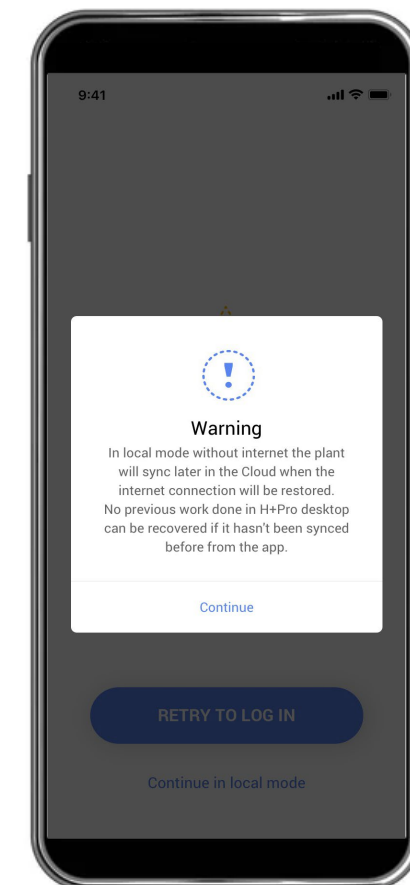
9:41

!

Warning

In local mode without internet the plant will sync later in the Cloud when the internet connection will be restored. No previous work done in H+Pro desktop can be recovered if it hasn't been synced before from the app.

Continue

RETRY TO LOG IN

Continue in local mode